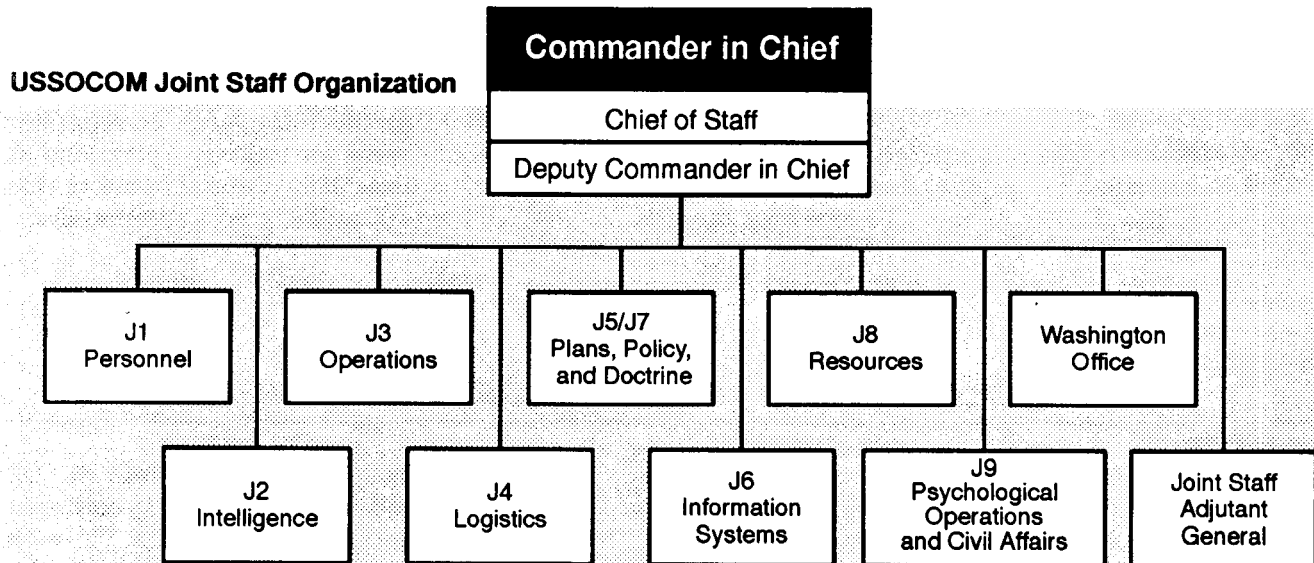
USSOCOM Joint Staff Organization

Commander in Chief

Chief of Staff

Deputy Commander in Chief

J1
Personnel

J3
Operations

J5/J7
Plans, Policy, and Doctrine

J8
Resources

Washington Office

J2
Intelligence

J4
Logistics

J6
Information Systems

J9
Psychological Operations and Civil Affairs

Joint Staff Adjutant General